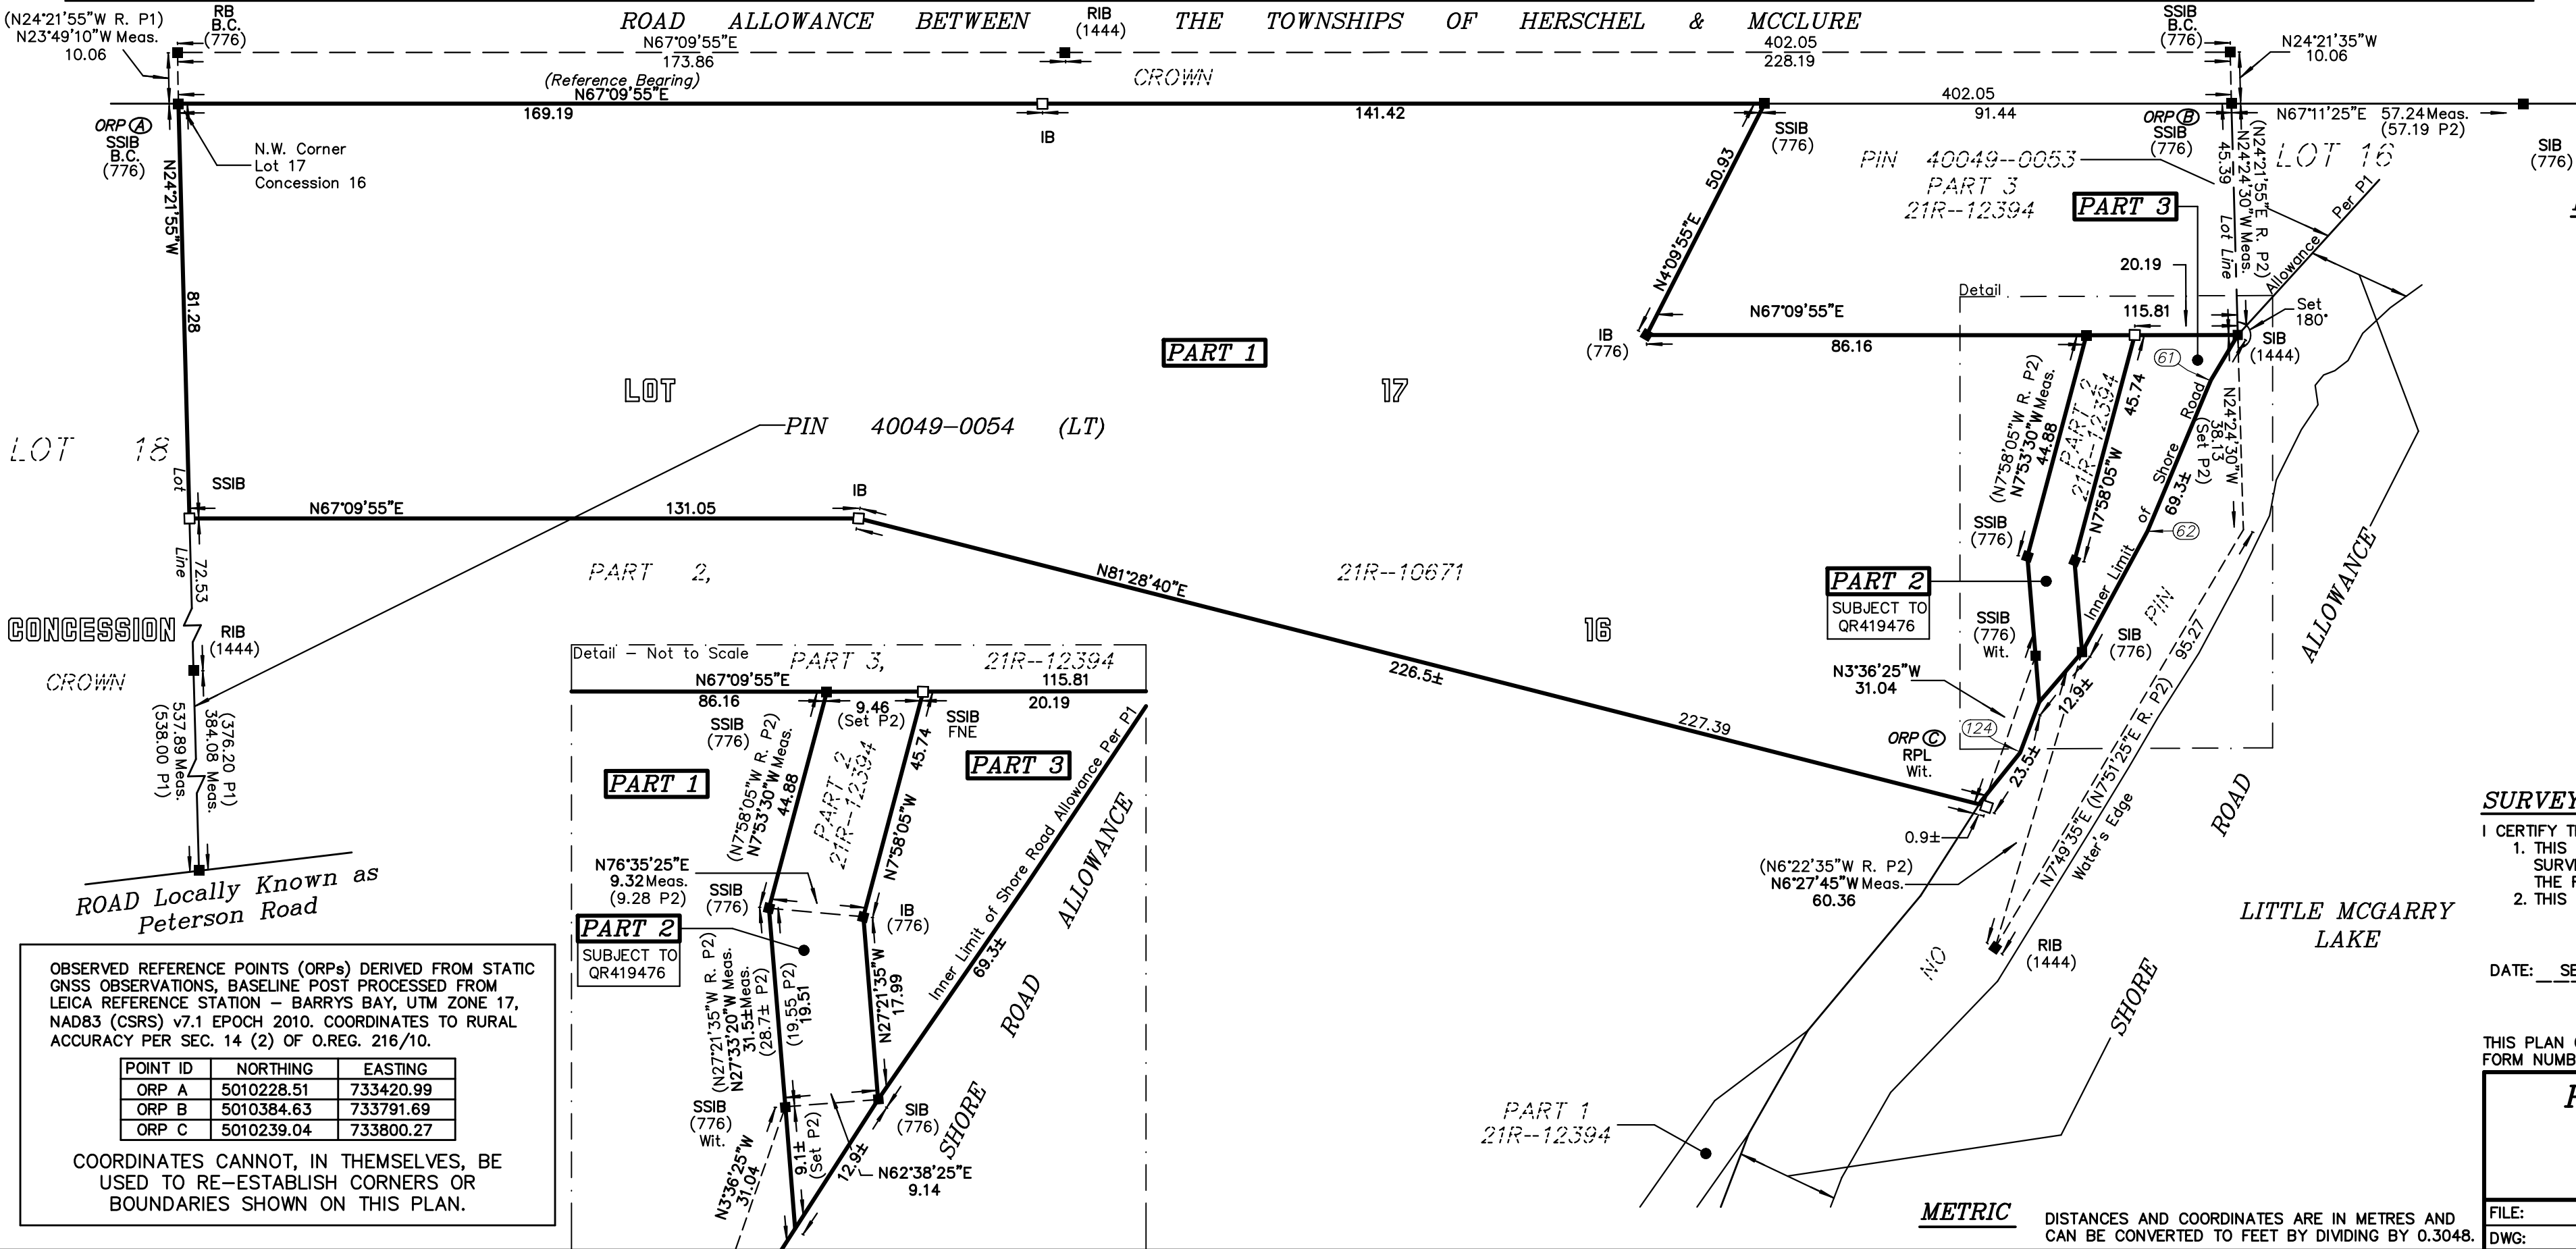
ROAD ALLOWANCE BETWEEN THE TOWNSHIPS OF HERSCHEL & MCCLURE

(N24°21'55"W R. P1)
N23°49'10"W Meas.
10.06
RB B.C. (776)
N67°09'55"E
173.86
RIB (1444)
402.05
228.19
SSIB B.C. (776)
N24°21'35"W
10.06
(Reference Bearing)
N67°09'55"E
CROWN
169.19
IB
141.42
402.05
91.44
N67°11'25"E 57.24 Meas. (57.19 P2)
SIB (776)
ORP Ⓐ
SSIB B.C. (776)
N.W. Corner Lot 17 Concession 16
N24°21'55"W
81.28
SSIB (776)
50.93
N4°09'55"E
PIN 40049-0053
PART 3
21R-12394
ORP Ⓑ
SSIB (776)
45.39
(N24°21'55"E R. P2)
N24°24'30"W Meas.
Lot Line
LOT 16
Per P1
Allowance
PART 3
20.19
Detail
115.81
IB (776)
N67°09'55"E
86.16
Set 180°
SIB (1444)
PART 1
LOT
17
61
(N7°58'05"W R. P2)
N7°53'30"W Meas.
44.88
PART 2
21R-12394
45.74
N7°58'05"W
Road
Shore
of
Inner Limit
N24°24'30"W
38.13
(Set P2)
69.3±
62
PIN 40049-0054 (LT)
LOT 18
Lot Line
SSIB
N67°09'55"E
131.05
IB
72.53
PART 2,
N81°28'40"E
21R-10671
SSIB (776)
PART 2
SUBJECT TO QR419476
SSIB (776) Wit.
SIB (776)
PIN
95.27
ALLOWANCE
CONCESSION
RIB (1444)
16
CROWN
226.5±
N3°36'25"W
31.04
12.9±
227.39
124
ORP Ⓒ
RPL Wit.
23.5±
(N7°51'25"E R. P2)
N7°49'35"E
Water's Edge
ROAD
0.9±
(N6°22'35"W R. P2)
N6°27'45"W Meas.
60.36
RIB (1444)
NO
SHORE
LITTLE MCGARRY LAKE
537.89 Meas. (538.00 P1)
384.08 Meas. (376.20 P1)
ROAD Locally Known as Peterson Road

Detail - Not to Scale
PART 3, 21R-12394
N67°09'55"E
86.16
115.81
9.46 (Set P2)
20.19
SSIB (776)
SSIB FNE
(N7°58'05"W R. P2)
N7°53'30"W Meas.
44.88
PART 2
21R-12394
45.74
N7°58'05"W
PART 1
PART 3
Inner Limit of Shore Road Allowance Per P1
ALLOWANCE
N76°35'25"E
9.32 Meas.
(9.28 P2)
SSIB (776)
IB (776)
PART 2
SUBJECT TO QR419476
(N27°21'35"W R. P2)
N27°33'20"W Meas.
31.5± Meas.
(28.7± P2)
(19.55 P2)
19.51
N27°21'35"W
17.99
69.3±
ROAD
SSIB (776) Wit.
9.1± (Set P2)
SIB (776)
SHORE
12.9±
N62°38'25"E
9.14
N3°36'25"W
31.04

OBSERVED REFERENCE POINTS (ORPs) DERIVED FROM STATIC GNSS OBSERVATIONS, BASELINE POST PROCESSED FROM LEICA REFERENCE STATION - BARRYS BAY, UTM ZONE 17, NAD83 (CSRS) v7.1 EPOCH 2010. COORDINATES TO RURAL ACCURACY PER SEC. 14 (2) OF O.REG. 216/10.

| POINT ID | NORTHING | EASTING |
|---|---|---|
| ORP A | 5010228.51 | 733420.99 |
| ORP B | 5010384.63 | 733791.69 |
| ORP C | 5010239.04 | 733800.27 |

COORDINATES CANNOT, IN THEMSELVES, BE USED TO RE-ESTABLISH CORNERS OR BOUNDARIES SHOWN ON THIS PLAN.

PART 1
21R-12394

METRIC
DISTANCES AND COORDINATES ARE IN METRES AND CAN BE CONVERTED TO FEET BY DIVIDING BY 0.3048.

SURVEY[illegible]
I CERTIFY T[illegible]
1. THIS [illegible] SURV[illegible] THE F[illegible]
2. THIS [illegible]
DATE: SE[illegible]
THIS PLAN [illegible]
FORM NUMB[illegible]
FILE:
DWG: